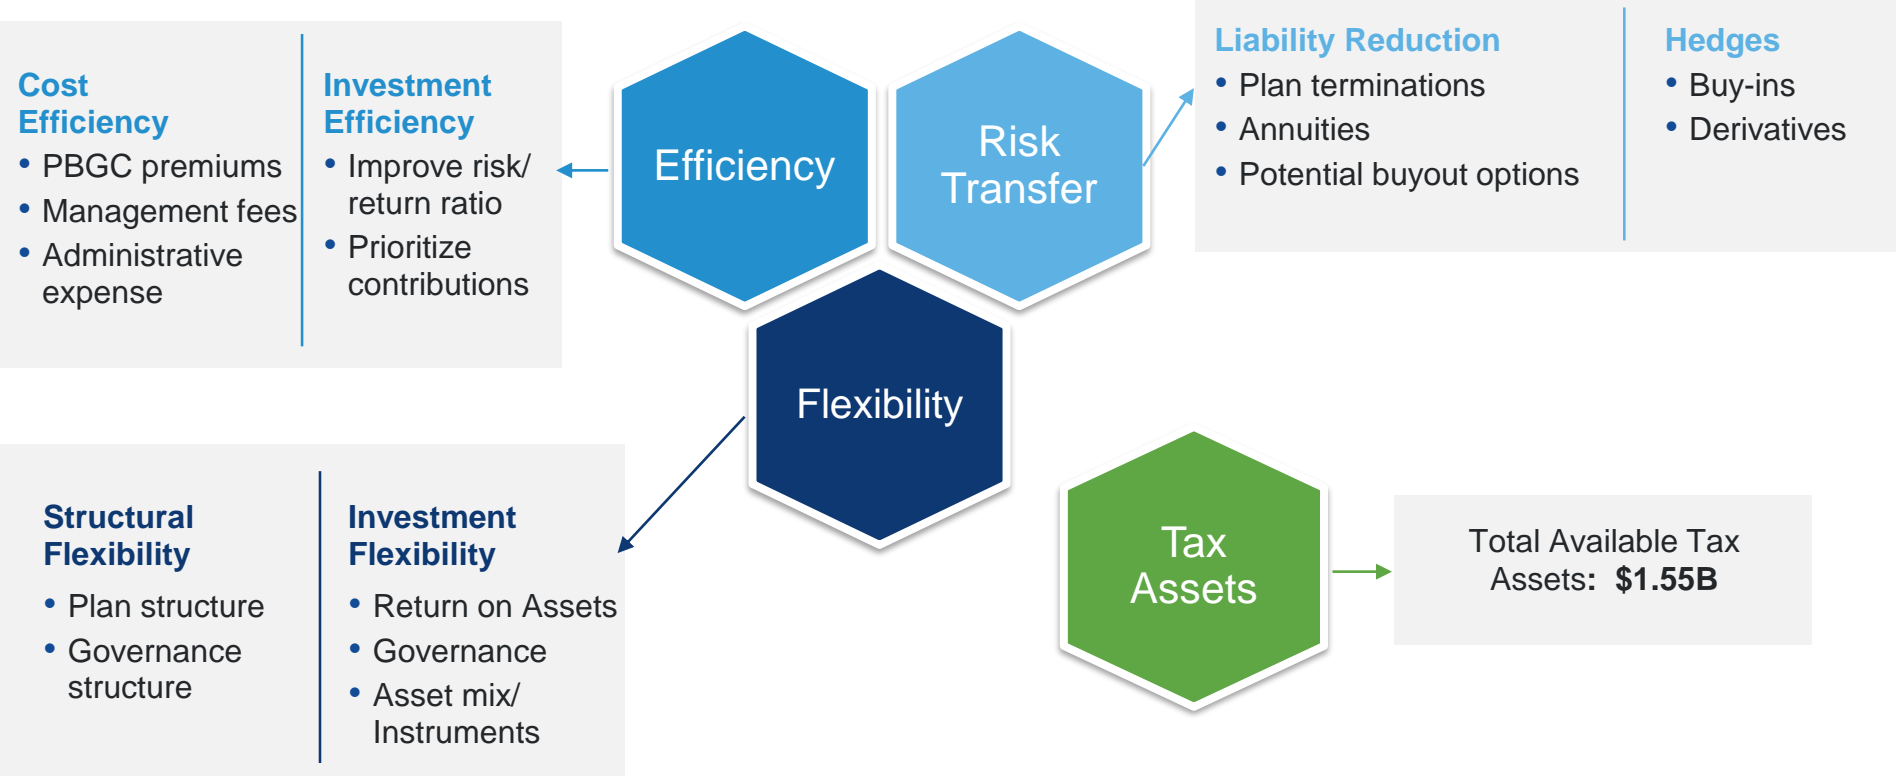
Cost Efficiency
• PBGC premiums
• Management fees
• Administrative expense

Investment Efficiency
• Improve risk/ return ratio
• Prioritize contributions

Efficiency

Risk Transfer

Liability Reduction
• Plan terminations
• Annuities
• Potential buyout options

Hedges
• Buy-ins
• Derivatives

Flexibility

Structural Flexibility
• Plan structure
• Governance structure

Investment Flexibility
• Return on Assets
• Governance
• Asset mix/ Instruments

Tax Assets

Total Available Tax Assets: **$1.55B**